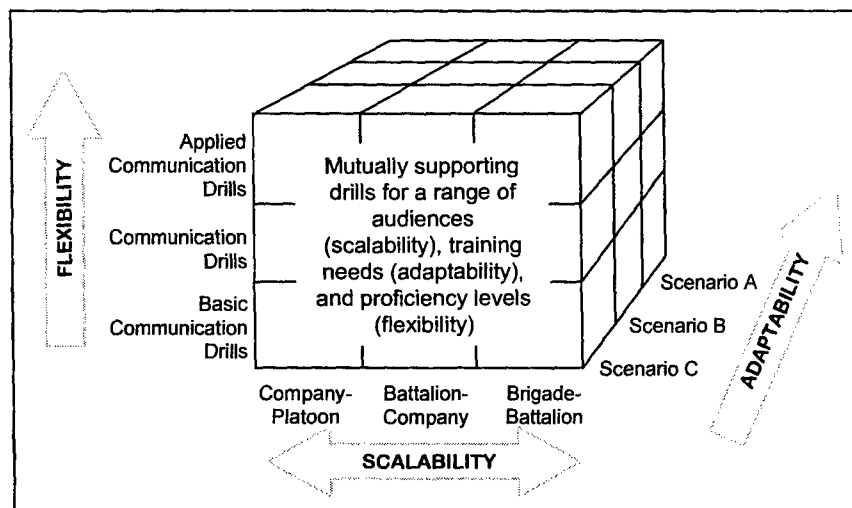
FLEXIBILITY

Applied Communication Drills

Communication Drills

Basic Communication Drills

Mutually supporting drills for a range of audiences (scalability), training needs (adaptability), and proficiency levels (flexibility)

Scenario A

Scenario B

Scenario C

ADAPTABILITY

Company-Platoon

Battalion-Company

Brigade-Battalion

SCALABILITY